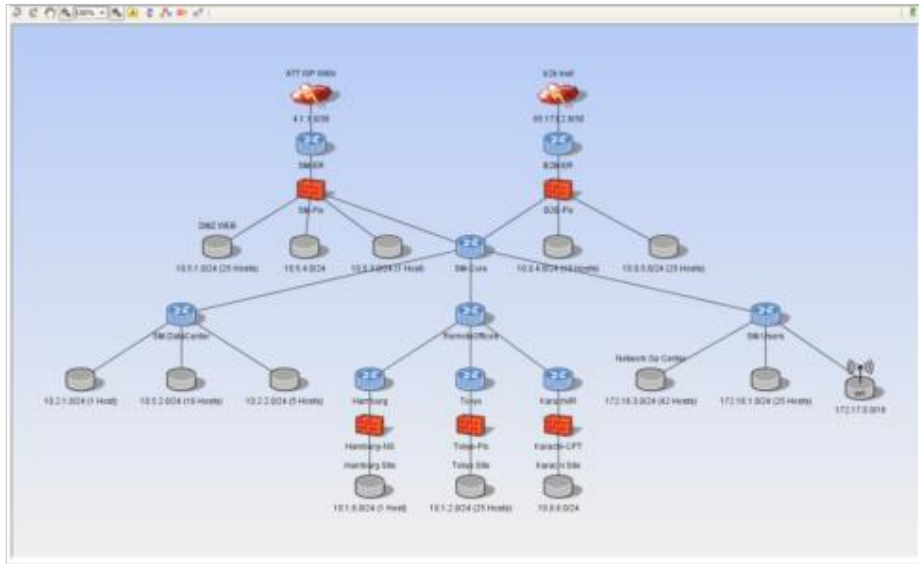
ATT ISP WAN

4.1.1.0/30

SMER

SM-Fw

DMZ WEB

10.5.1.0/24 (25 Hosts)

10.5.4.0/24

10.5.3.0/24 (1 Host)

B2B Inet

65.17.0.2.0/30

B2BER

B2B-Fw

SM-Core

10.5.4.0/24 (10 Hosts)

10.0.5.0/24 (25 Hosts)

SM-DataCenter

10.2.1.0/24 (1 Host)

10.5.2.0/24 (10 Hosts)

10.2.2.0/24 (5 Hosts)

RemoteOffices

Hamburg

Hamburg-NS

Hamburg Site

10.1.6.0/24 (1 Host)

Tokyo

Tokyo-Fw

Tokyo Site

10.1.2.0/24 (25 Hosts)

KarachiR

Karachi-CPT

Karachi Site

10.0.6.0/24

SM-Users

Network Op Center

172.16.3.0/24 (62 Hosts)

172.16.1.0/24 (25 Hosts)

172.17.0.0/16